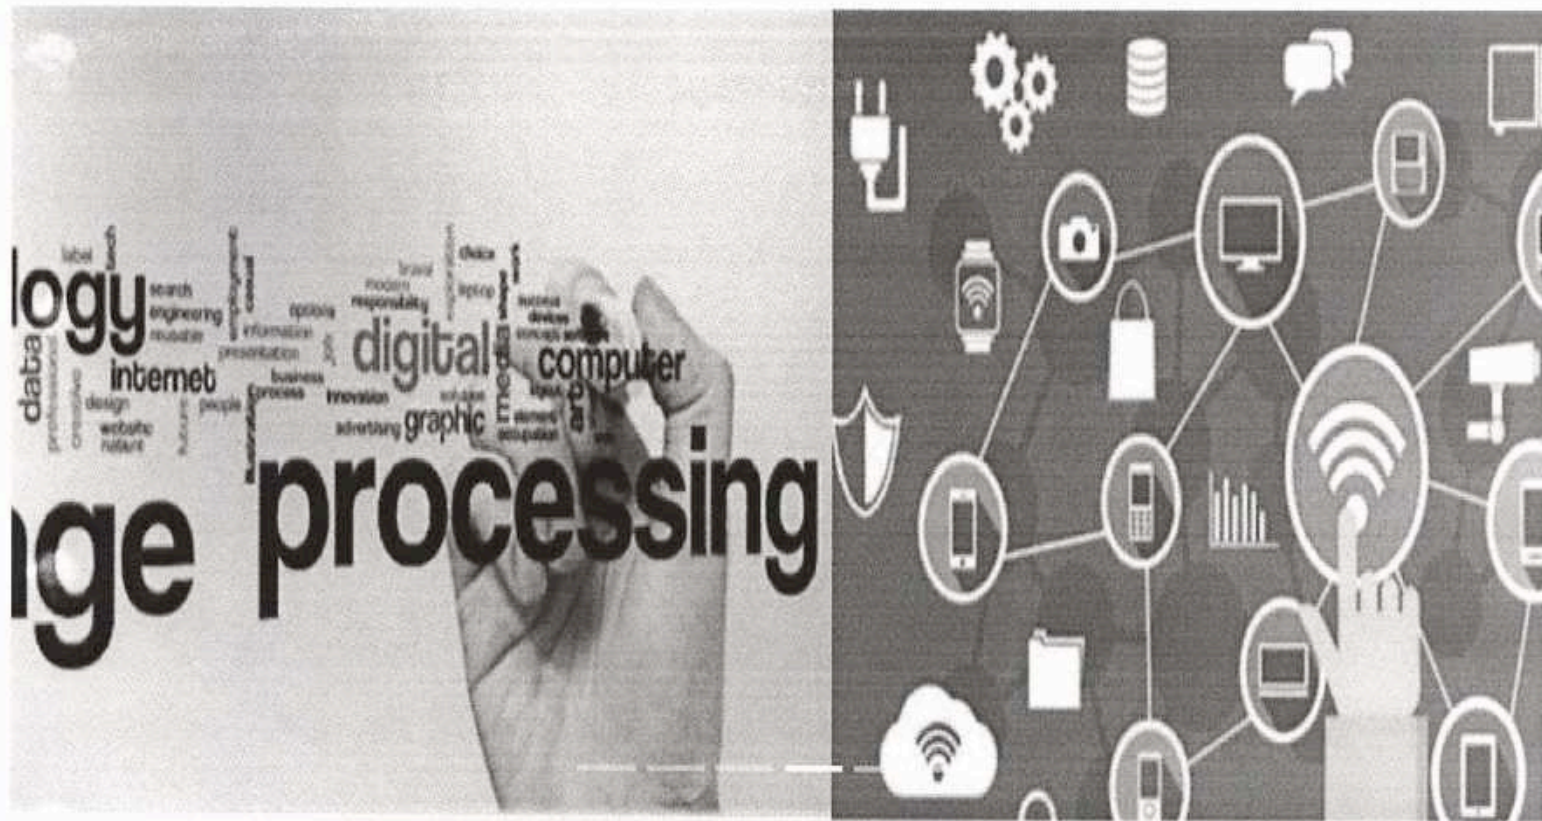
logy data internet digital computer graphic media art processing ge

label tech search engineering reusable information presentation business process innovation advertising design website nature people creative professional future options responsibility modern brand choice laptop success devices concept software element occupation input solution